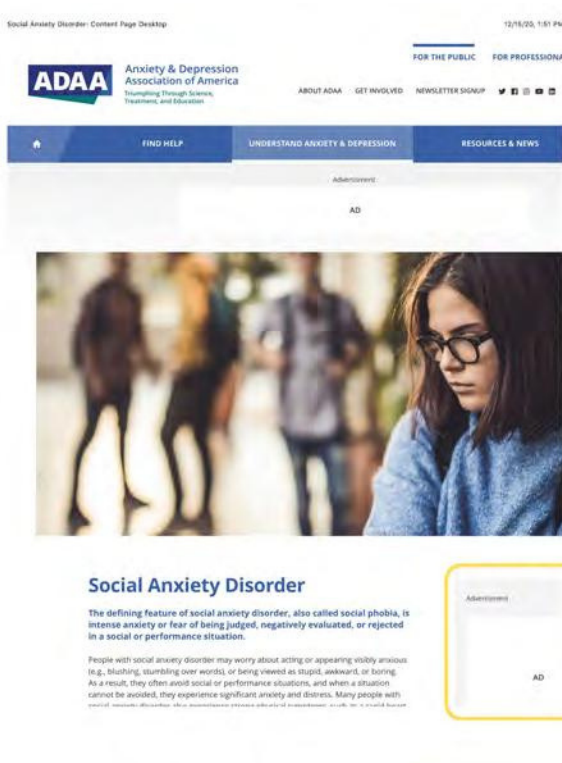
Social Anxiety Disorder: Content Page Desktop

12/15/20, 1:51 PM

ADAA

Anxiety & Depression Association of America

Triumphing Through Science, Treatment, and Education

FOR THE PUBLIC

FOR PROFESSIONALS

ABOUT ADAA

GET INVOLVED

NEWSLETTER SIGNUP

FIND HELP

UNDERSTAND ANXIETY & DEPRESSION

RESOURCES & NEWS

Advertisement

AD

Social Anxiety Disorder

The defining feature of social anxiety disorder, also called social phobia, is intense anxiety or fear of being judged, negatively evaluated, or rejected in a social or performance situation.

People with social anxiety disorder may worry about acting or appearing visibly anxious (e.g., blushing, stumbling over words), or being viewed as stupid, awkward, or boring. As a result, they often avoid social or performance situations, and when a situation cannot be avoided, they experience significant anxiety and distress. Many people with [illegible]

Advertisement

AD